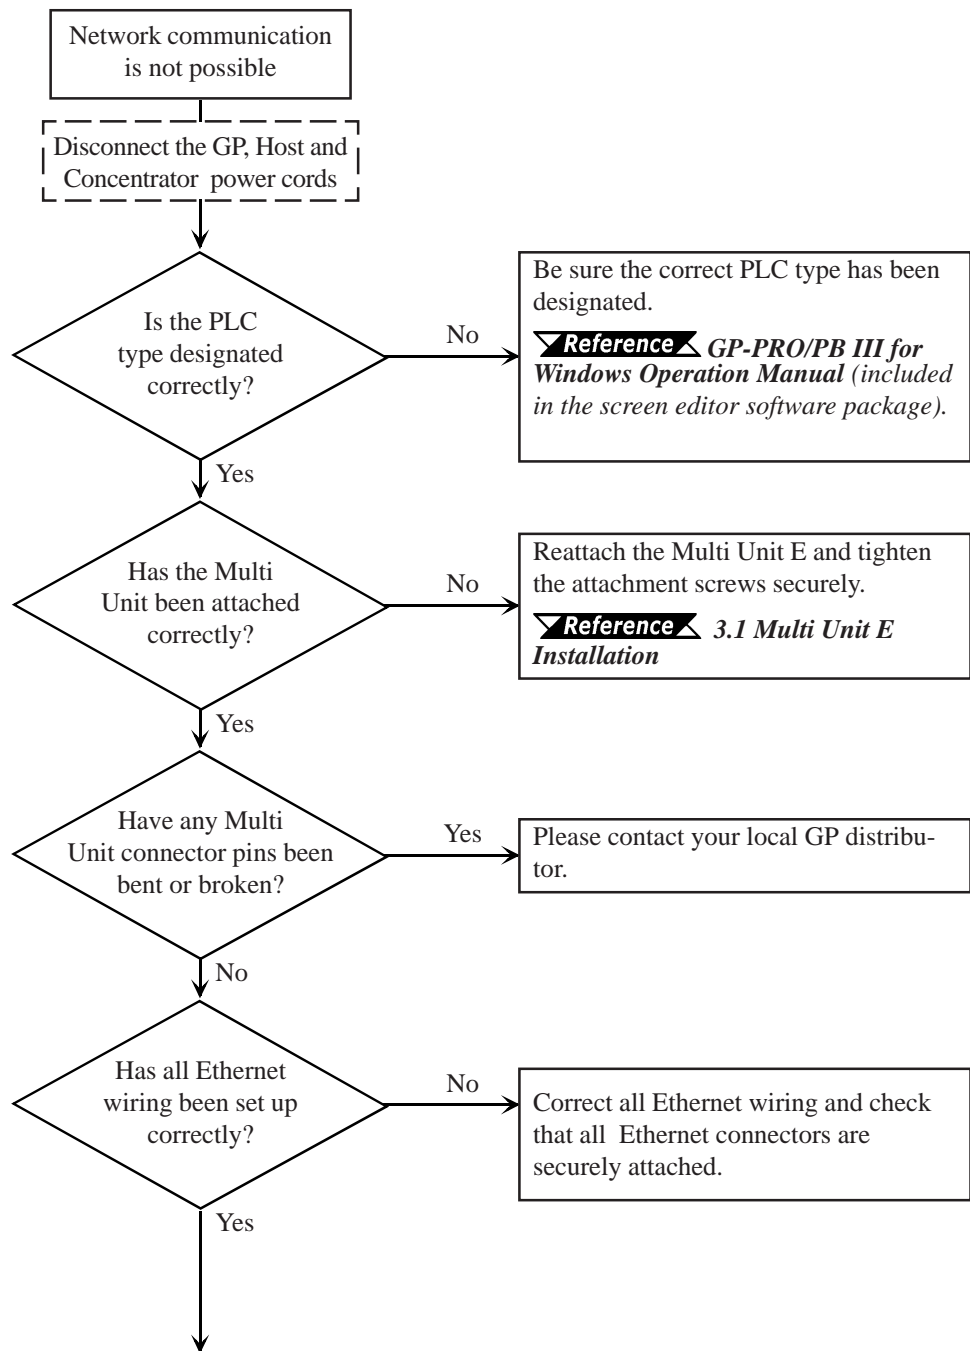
Network communication is not possible

Disconnect the GP, Host and Concentrator power cords

Is the PLC type designated correctly?

No

Be sure the correct PLC type has been designated.

Reference GP-PRO/PB III for Windows Operation Manual (included in the screen editor software package).

Yes

Has the Multi Unit been attached correctly?

No

Reattach the Multi Unit E and tighten the attachment screws securely.

Reference 3.1 Multi Unit E Installation

Yes

Have any Multi Unit connector pins been bent or broken?

Yes

Please contact your local GP distributor.

No

Has all Ethernet wiring been set up correctly?

No

Correct all Ethernet wiring and check that all Ethernet connectors are securely attached.

Yes